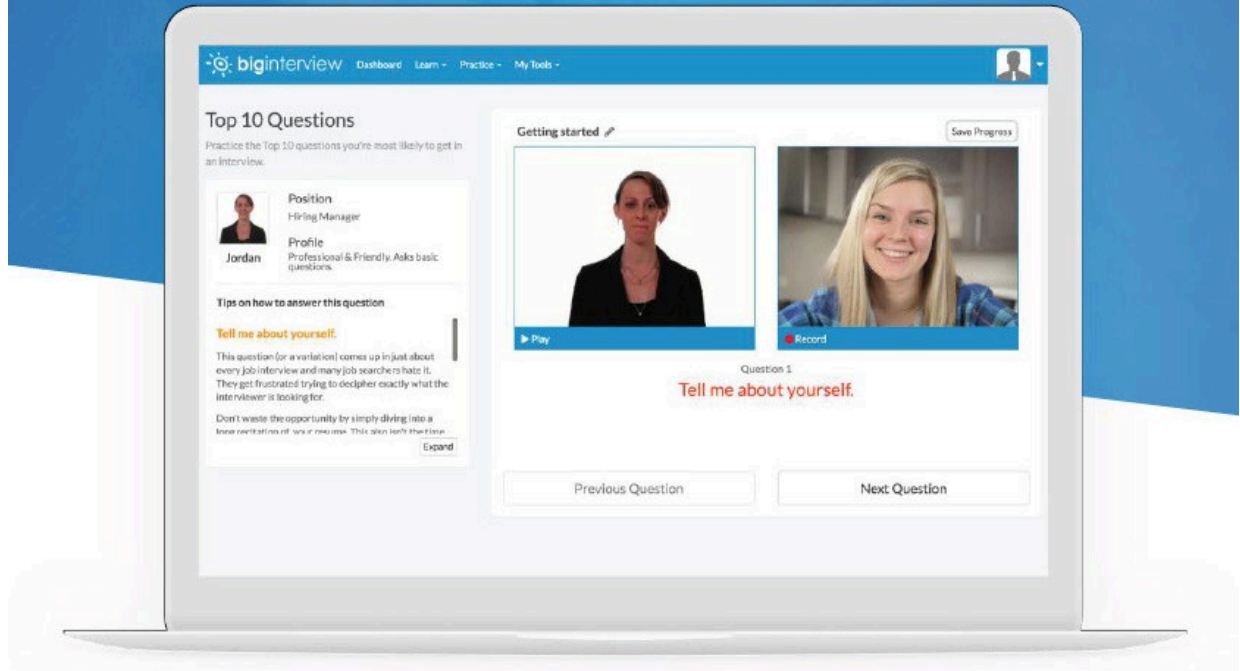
biginterview Dashboard Learn - Practice - My Tools -

Top 10 Questions

Practice the Top 10 questions you're most likely to get in an interview.

Position
Hiring Manager

Profile
Professional & Friendly. Asks basic questions.

Jordan

Tips on how to answer this question

Tell me about yourself.

This question (or a variation) comes up in just about every job interview and many job searchers hate it. They get frustrated trying to decipher exactly what the interviewer is looking for.

Don't waste the opportunity by simply diving into a long recitation of your resume. This also isn't the time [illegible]

Expand

Getting started

Save Progress

▶ Play

Record

Question 1

Tell me about yourself.

Previous Question

Next Question